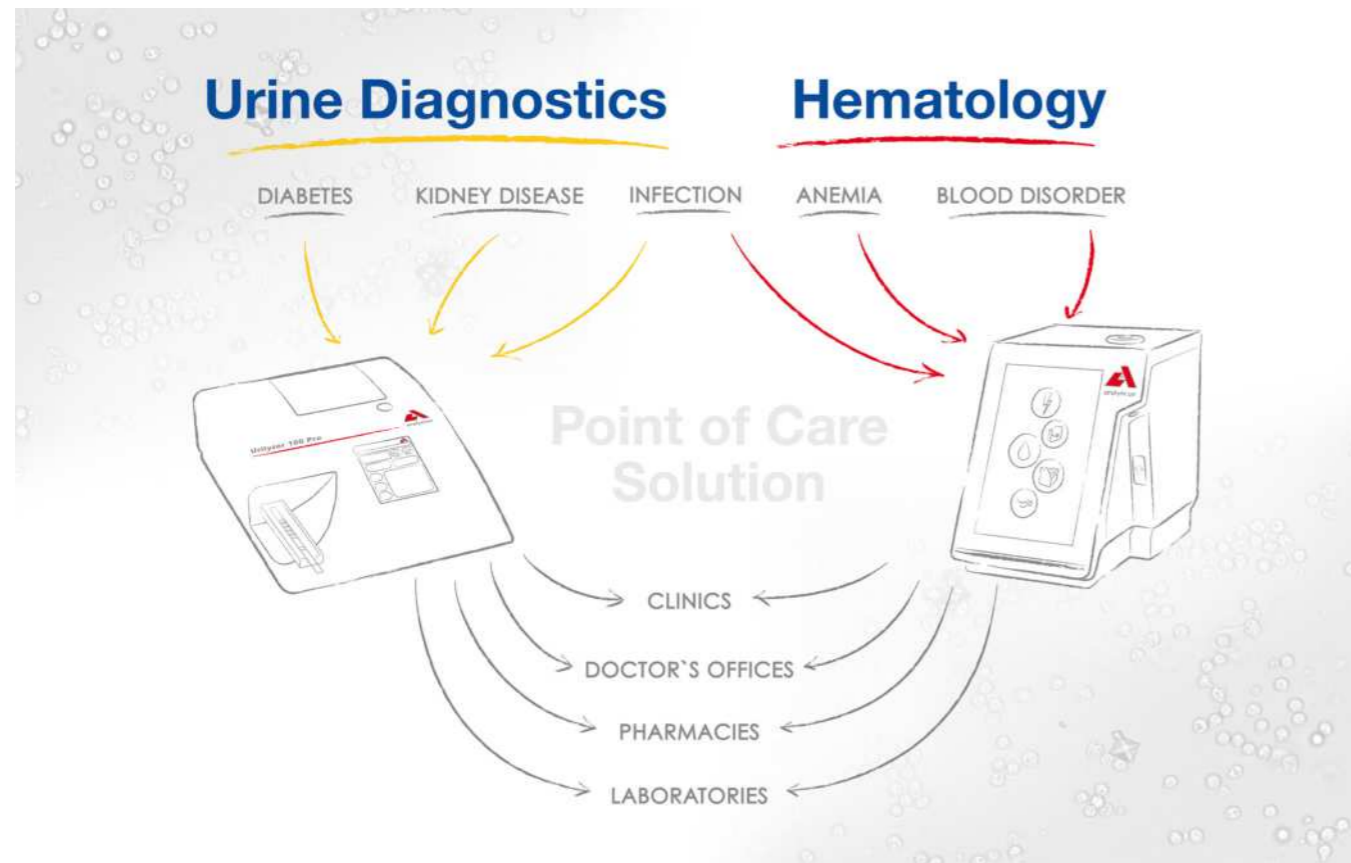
Urine Diagnostics

Hematology

DIABETES

KIDNEY DISEASE

INFECTION

ANEMIA

BLOOD DISORDER

Urilyzer 100 Pro

analyticon

Point of Care Solution

analyticon

CLINICS

DOCTOR`S OFFICES

PHARMACIES

LABORATORIES